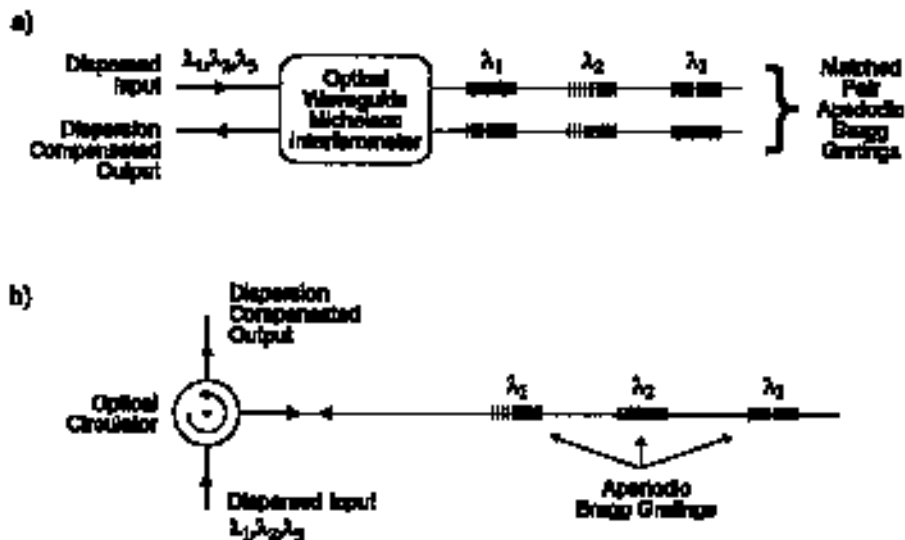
a)

Dispersed Input

$\lambda_1,\lambda_2,\lambda_3$

Optical Waveguide Michelson Interferometer

$\lambda_1$

$\lambda_2$

$\lambda_3$

Matched Pair Aperiodic Bragg Gratings

Dispersion Compensated Output

b)

Dispersion Compensated Output

Optical Circulator

$\lambda_1$

$\lambda_2$

$\lambda_3$

Aperiodic Bragg Gratings

Dispersed Input $\lambda_1,\lambda_2,\lambda_3$